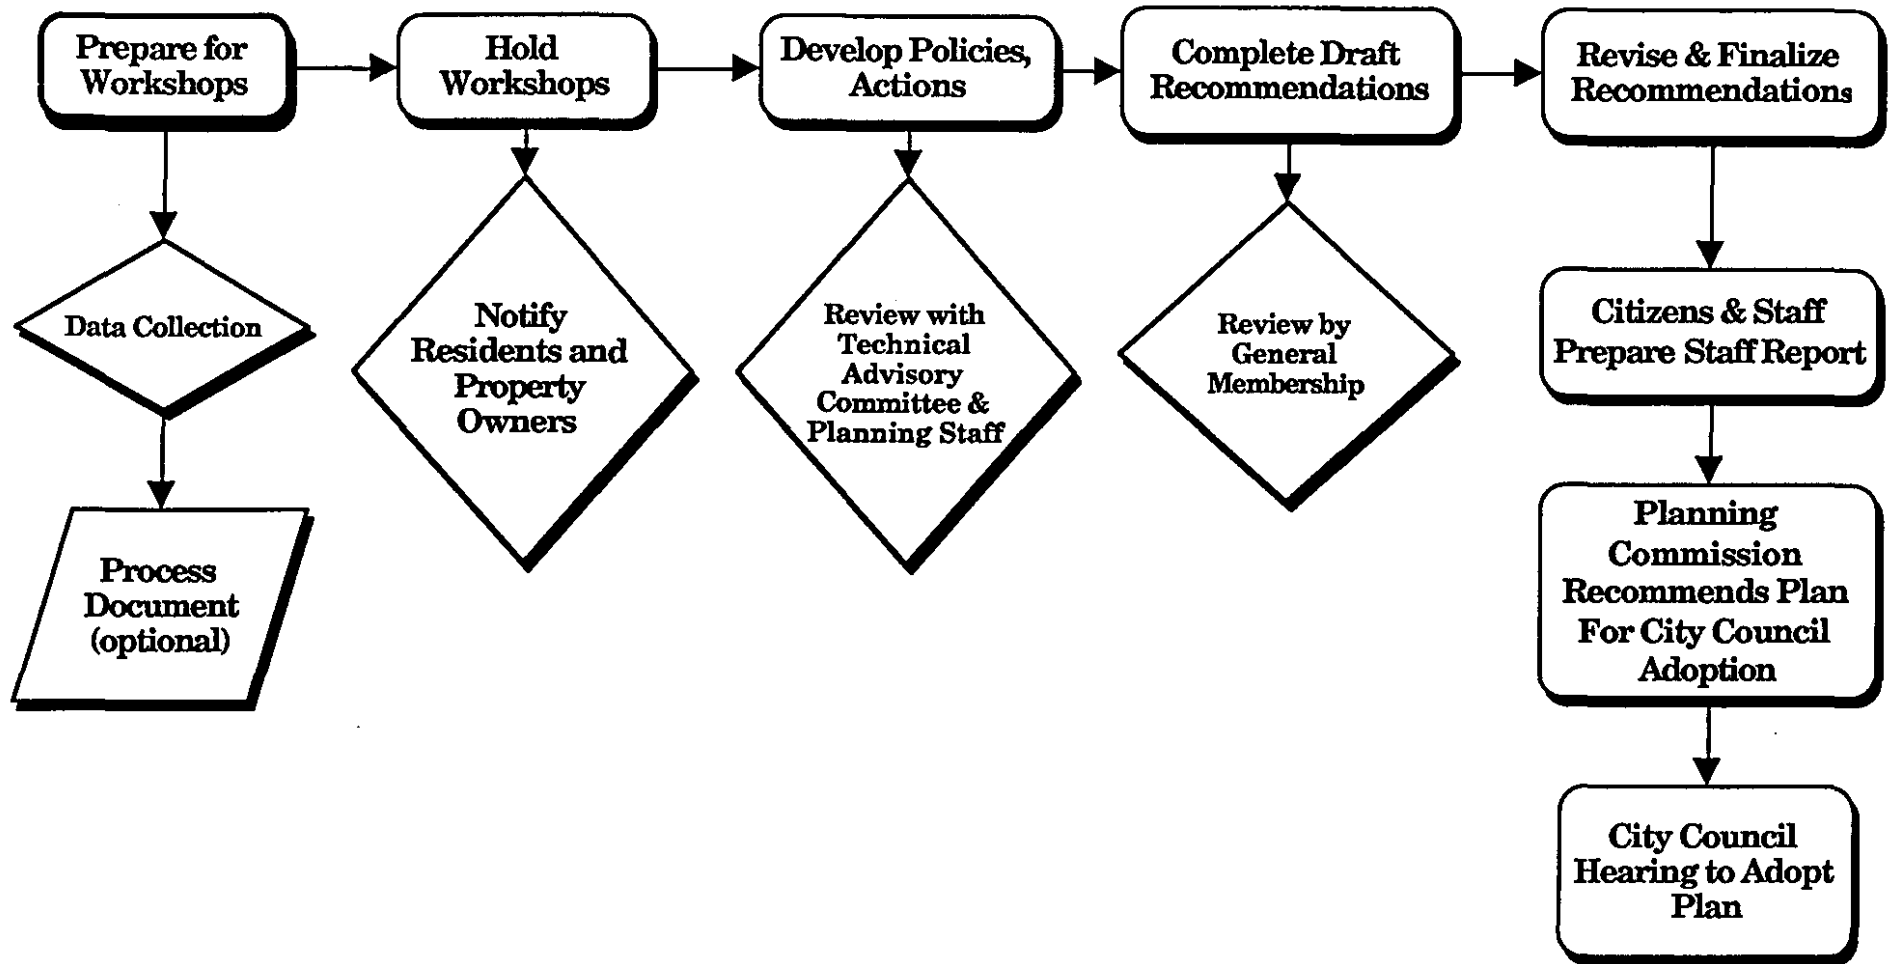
Prepare for Workshops

Hold Workshops

Develop Policies, Actions

Complete Draft Recommendations

Revise & Finalize Recommendations

Data Collection

Notify Residents and Property Owners

Review with Technical Advisory Committee & Planning Staff

Review by General Membership

Citizens & Staff Prepare Staff Report

Process Document (optional)

Planning Commission Recommends Plan For City Council Adoption

City Council Hearing to Adopt Plan